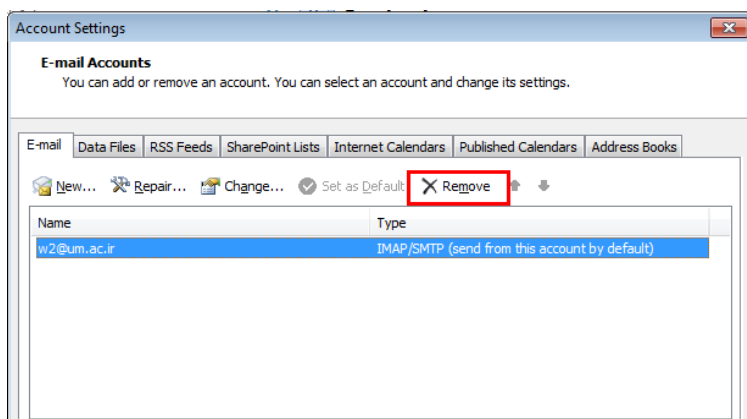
Account Settings

E-mail Accounts
You can add or remove an account. You can select an account and change its settings.

E-mail | Data Files | RSS Feeds | SharePoint Lists | Internet Calendars | Published Calendars | Address Books

New... Repair... Change... Set as Default Remove

| Name | Type |
|---|---|
| w2@um.ac.ir | IMAP/SMTP (send from this account by default) |